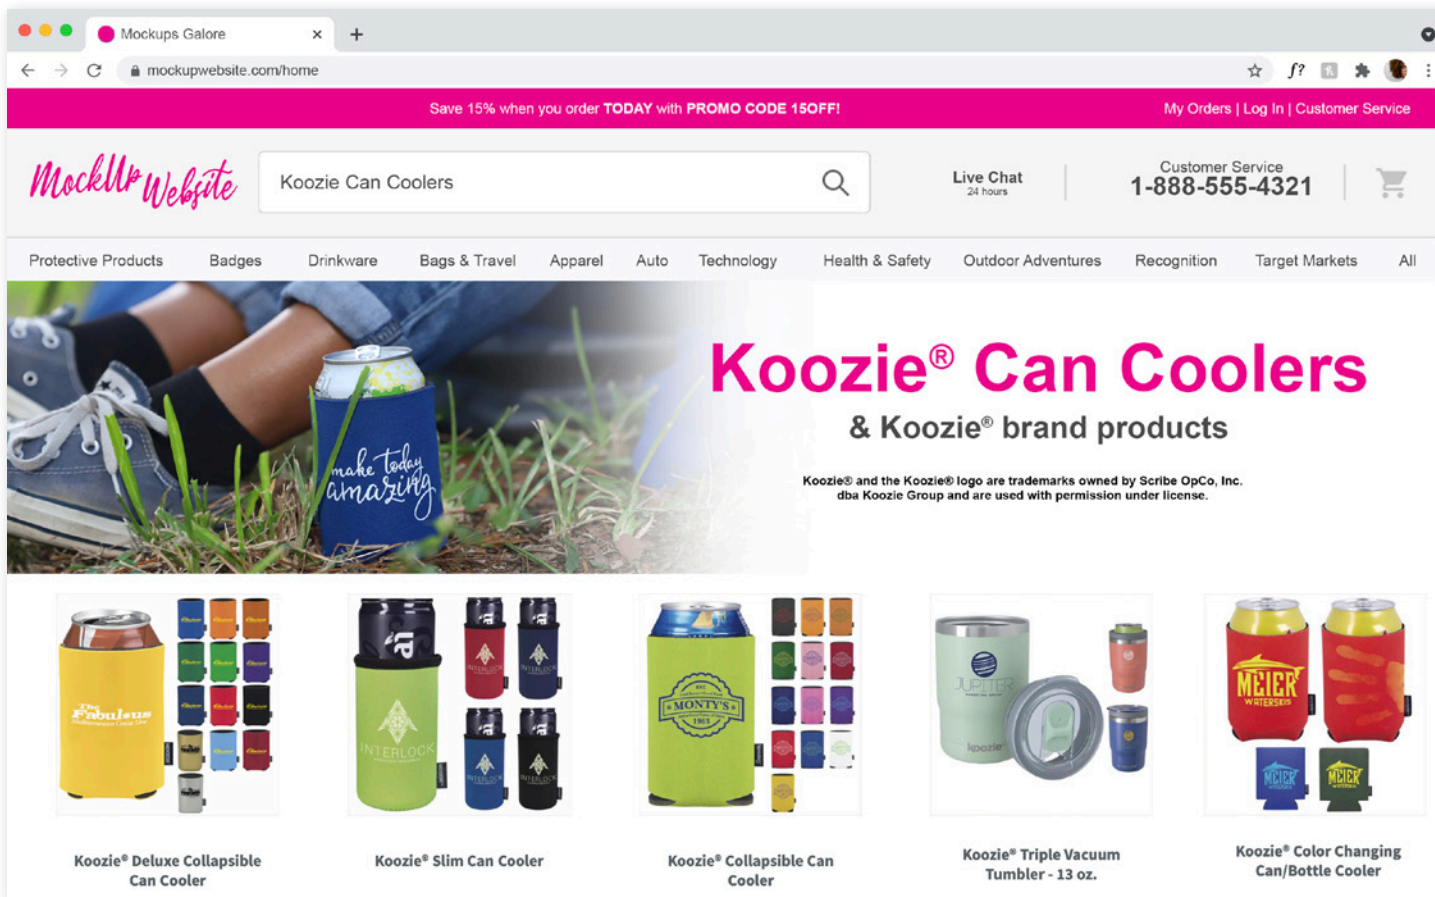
Mockups Galore ×

mockupwebsite.com/home

Save 15% when you order TODAY with PROMO CODE 15OFF!

My Orders | Log In | Customer Service

MockUp Website

Koozie Can Coolers

Live Chat
24 hours

Customer Service
1-888-555-4321

Protective Products Badges Drinkware Bags & Travel Apparel Auto Technology Health & Safety Outdoor Adventures Recognition Target Markets All

make today amazing

Koozie® Can Coolers

& Koozie® brand products

Koozie® and the Koozie® logo are trademarks owned by Scribe OpCo, Inc. dba Koozie Group and are used with permission under license.

The Fabulous

INTERLOCK

MONTY'S

JUPITER

koozie

MEIER WATERSKIS

Koozie® Deluxe Collapsible Can Cooler

Koozie® Slim Can Cooler

Koozie® Collapsible Can Cooler

Koozie® Triple Vacuum Tumbler - 13 oz.

Koozie® Color Changing Can/Bottle Cooler